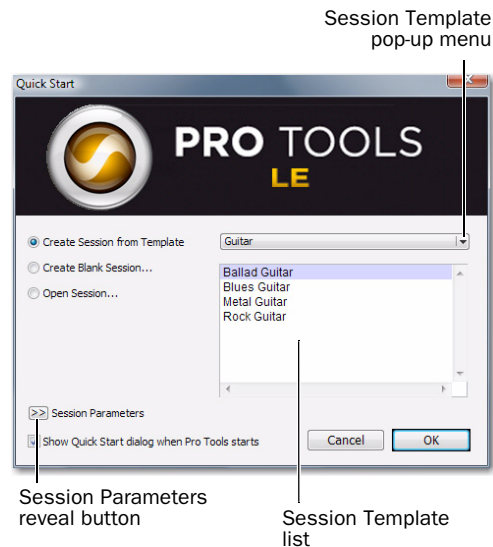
Session Template pop-up menu

Quick Start

PRO TOOLS LE

Create Session from Template

Guitar

Create Blank Session...

Open Session...

Ballad Guitar
Blues Guitar
Metal Guitar
Rock Guitar

>> Session Parameters

Show Quick Start dialog when Pro Tools starts

Cancel

OK

Session Parameters reveal button

Session Template list